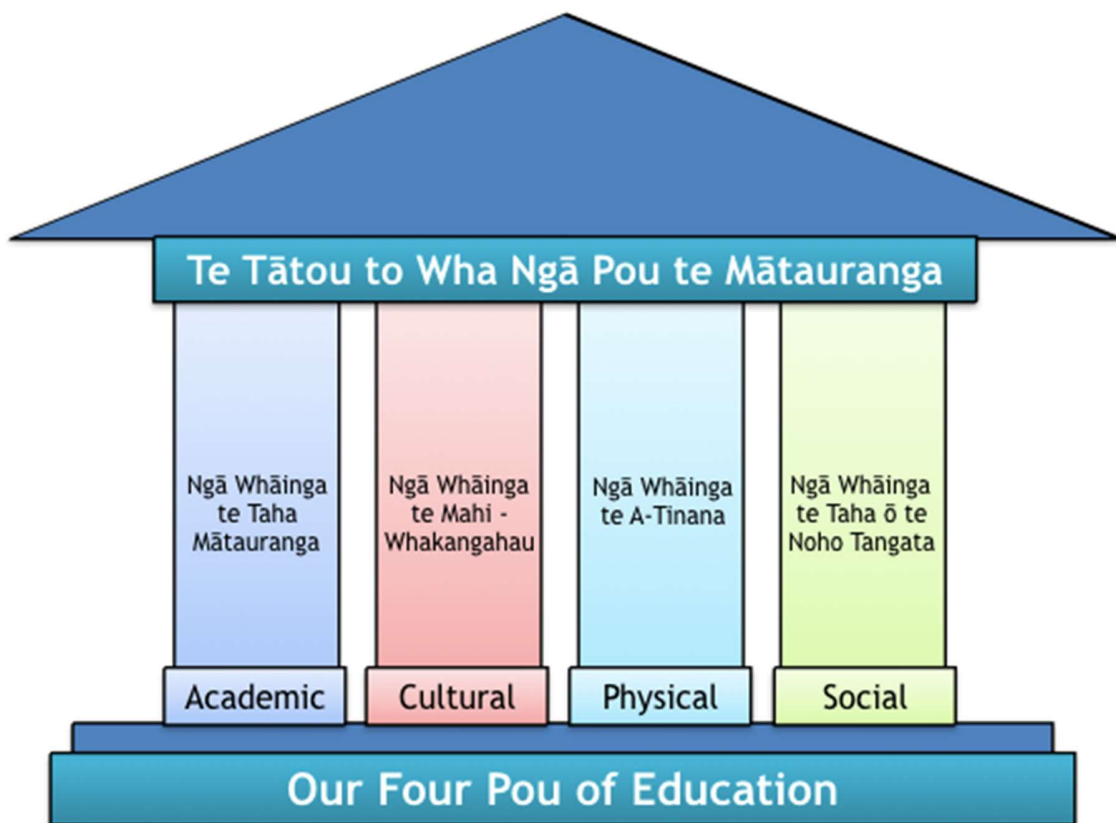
Te Tātou to Wha Ngā Pou te Mātauranga

Ngā Whāinga te Taha Mātauranga

Ngā Whāinga te Mahi - Whakangahau

Ngā Whāinga te A-Tinana

Ngā Whāinga te Taha ō te Noho Tangata

Academic

Cultural

Physical

Social

Our Four Pou of Education